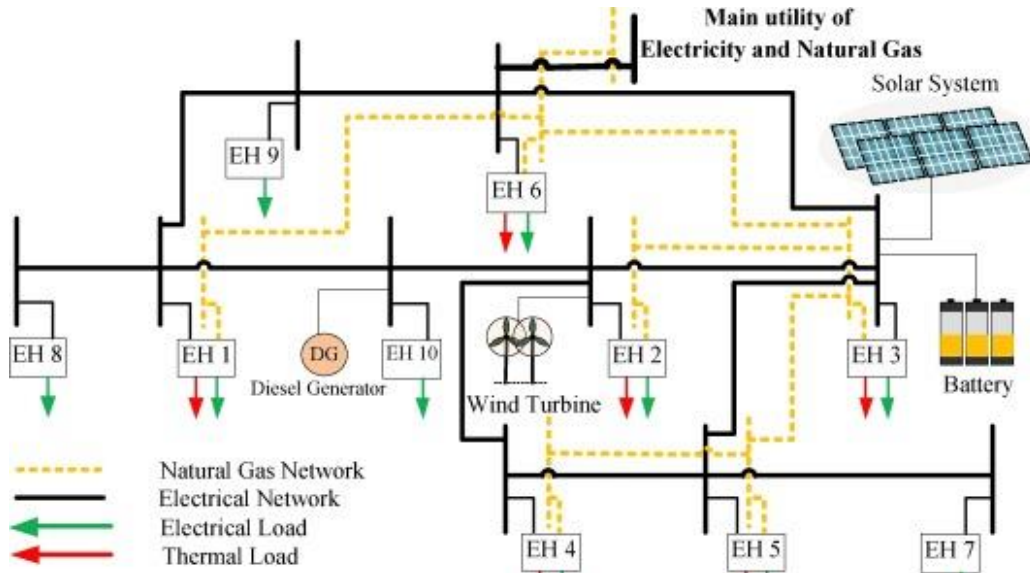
Main utility of
Electricity and Natural Gas

Solar System

EH 9

EH 6

EH 8

EH 1

DG

Diesel Generator

EH 10

Wind Turbine

EH 2

EH 3

Battery

Natural Gas Network

Electrical Network

Electrical Load

Thermal Load

EH 4

EH 5

EH 7